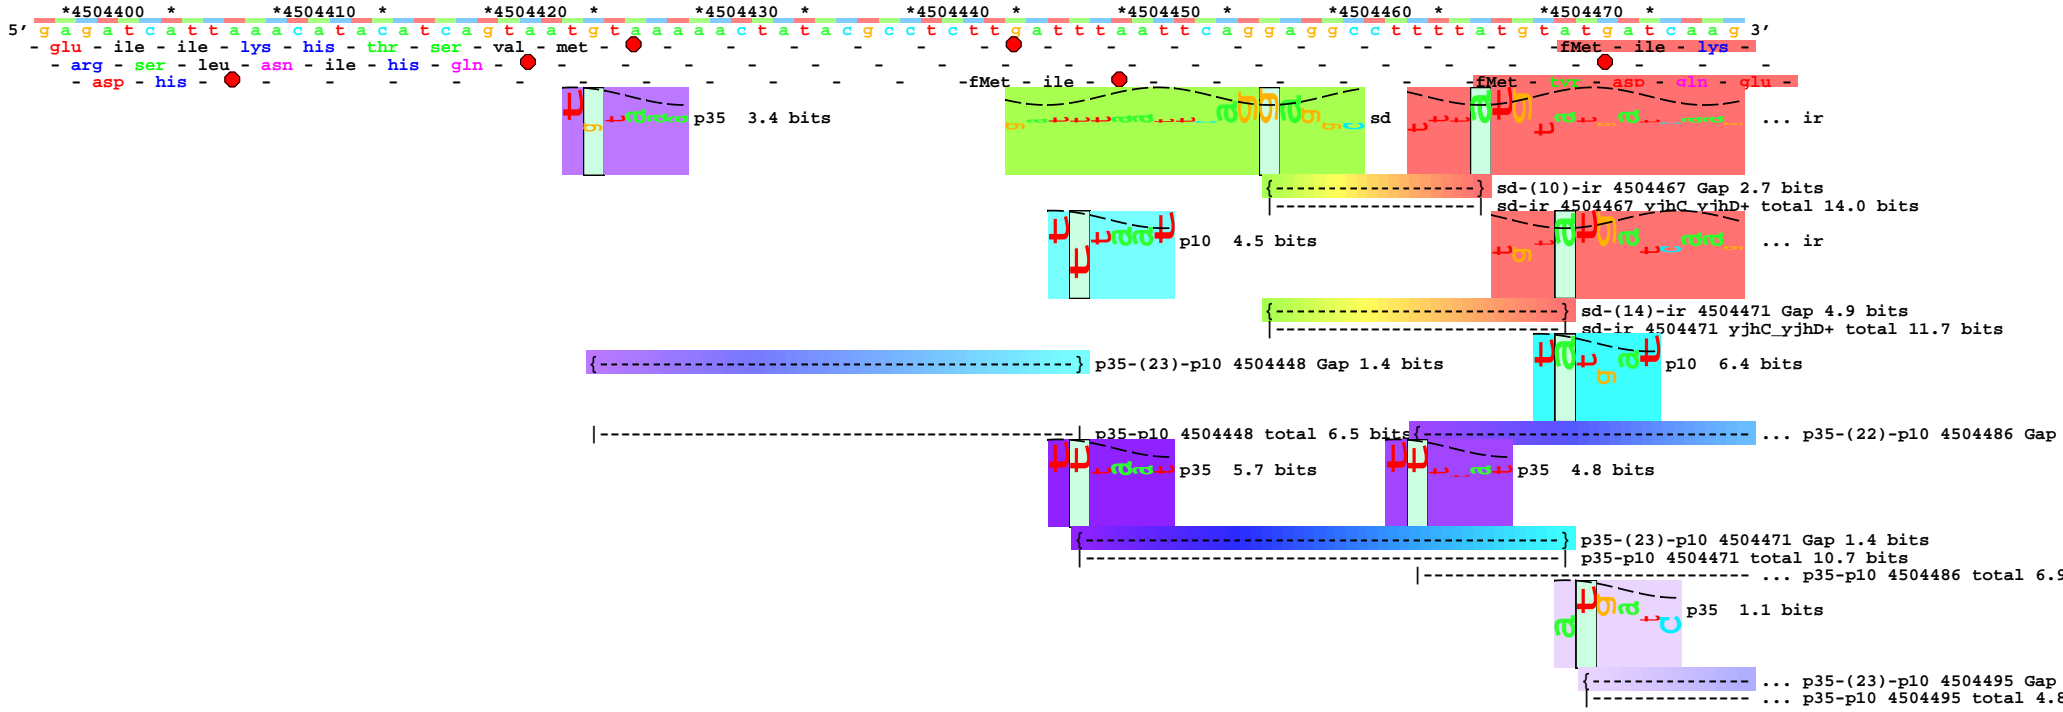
*4504400 * *4504410 * *4504420 * *4504430 * *4504440 * *4504450 * *4504460 * *4504470 *
5' g a g a t c a t t a a a c a t a c a t c a g t a a t g t a a a a a c t a t a c g c c t c t t g a t t t a a t t c a g g a g g c c t t t t a t g t a t g a t c a a g 3'
- glu - ile - ile - lys - his - thr - ser - val - met - - - - - - - - - - - - - - - - - - fMet - ile - lys -
- arg - ser - leu - asn - ile - his - gln - - - - - - - - - - - - - - - - - - - - -
- asp - his - - - - - - - - - - - - -fMet - ile - - - - - - - - - fMet - tyr - asp - gln - glu -

p35 3.4 bits
sd
... ir
sd-(10)-ir 4504467 Gap 2.7 bits
sd-ir 4504467 yjhC_yjhD+ total 14.0 bits
p10 4.5 bits
... ir
sd-(14)-ir 4504471 Gap 4.9 bits
sd-ir 4504471 yjhC_yjhD+ total 11.7 bits
p35-(23)-p10 4504448 Gap 1.4 bits
p10 6.4 bits
p35-p10 4504448 total 6.5 bits
... p35-(22)-p10 4504486 Gap
p35 5.7 bits
p35 4.8 bits
p35-(23)-p10 4504471 Gap 1.4 bits
p35-p10 4504471 total 10.7 bits
... p35-p10 4504486 total 6.9
p35 1.1 bits
... p35-(23)-p10 4504495 Gap
... p35-p10 4504495 total 4.8